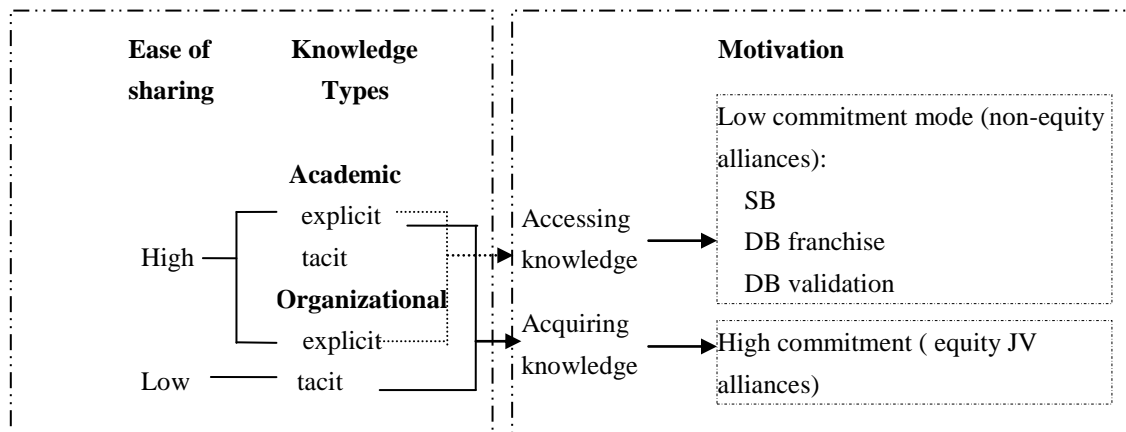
Ease of sharing

Knowledge Types

Academic

explicit

High

tacit

Organizational

explicit

Low

tacit

Accessing knowledge

Acquiring knowledge

Motivation

Low commitment mode (non-equity alliances):

SB

DB franchise

DB validation

High commitment ( equity JV alliances)